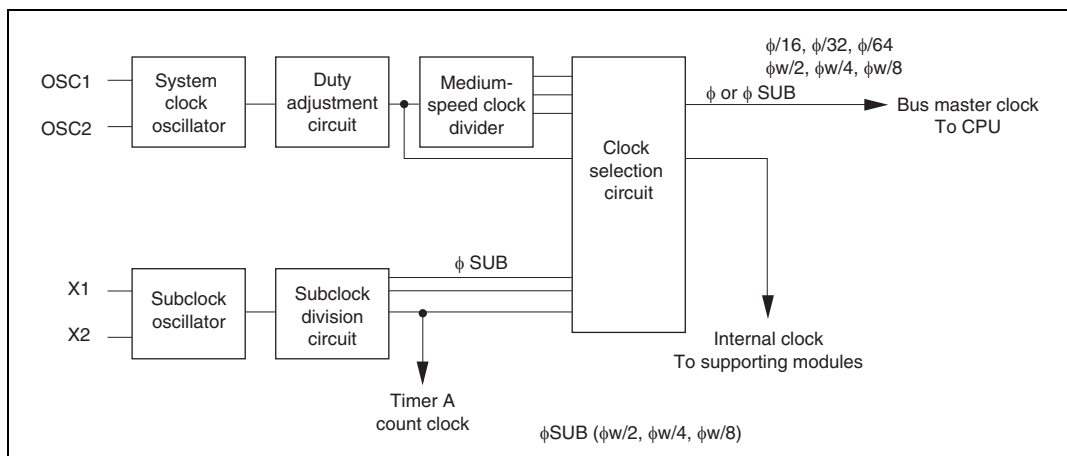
OSC1
OSC2
System clock oscillator
Duty adjustment circuit
Medium-speed clock divider
$\phi/16$, $\phi/32$, $\phi/64$
$\phi w/2$, $\phi w/4$, $\phi w/8$
$\phi$ or $\phi$ SUB
Bus master clock
To CPU
Clock selection circuit
$\phi$ SUB
X1
X2
Subclock oscillator
Subclock division circuit
Internal clock
To supporting modules
Timer A
count clock
$\phi$SUB ($\phi w/2$, $\phi w/4$, $\phi w/8$)